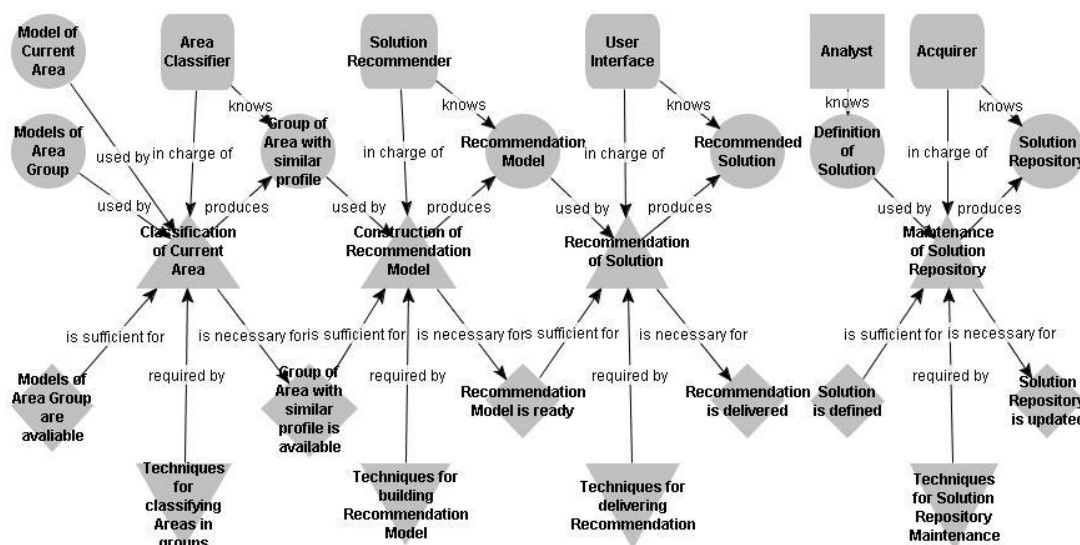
Model of Current Area

Area Classifier

Solution Recommender

User Interface

Analyst

Acquirer

knows

knows

knows

knows

knows

Models of Area Group

used by

in charge of

Group of Area with similar profile

in charge of

Recommendation Model

in charge of

Recommended Solution

Definition of Solution

in charge of

Solution Repository

used by

produces

used by

produces

used by

produces

used by

produces

Classification of Current Area

Construction of Recommendation Model

Recommendation of Solution

Maintenance of Solution Repository

is sufficient for

is necessary for

is sufficient for

is necessary for

is sufficient for

is necessary for

is sufficient for

is necessary for

Models of Area Group are avaliable

required by

Group of Area with similar profile is available

required by

Recommendation Model is ready

required by

Recommendation is delivered

Solution is defined

required by

Solution Repository is updated

Techniques for classifying Areas in groups

Techniques for building Recommendation Model

Techniques for delivering Recommendation

Techniques for Solution Repository Maintenance